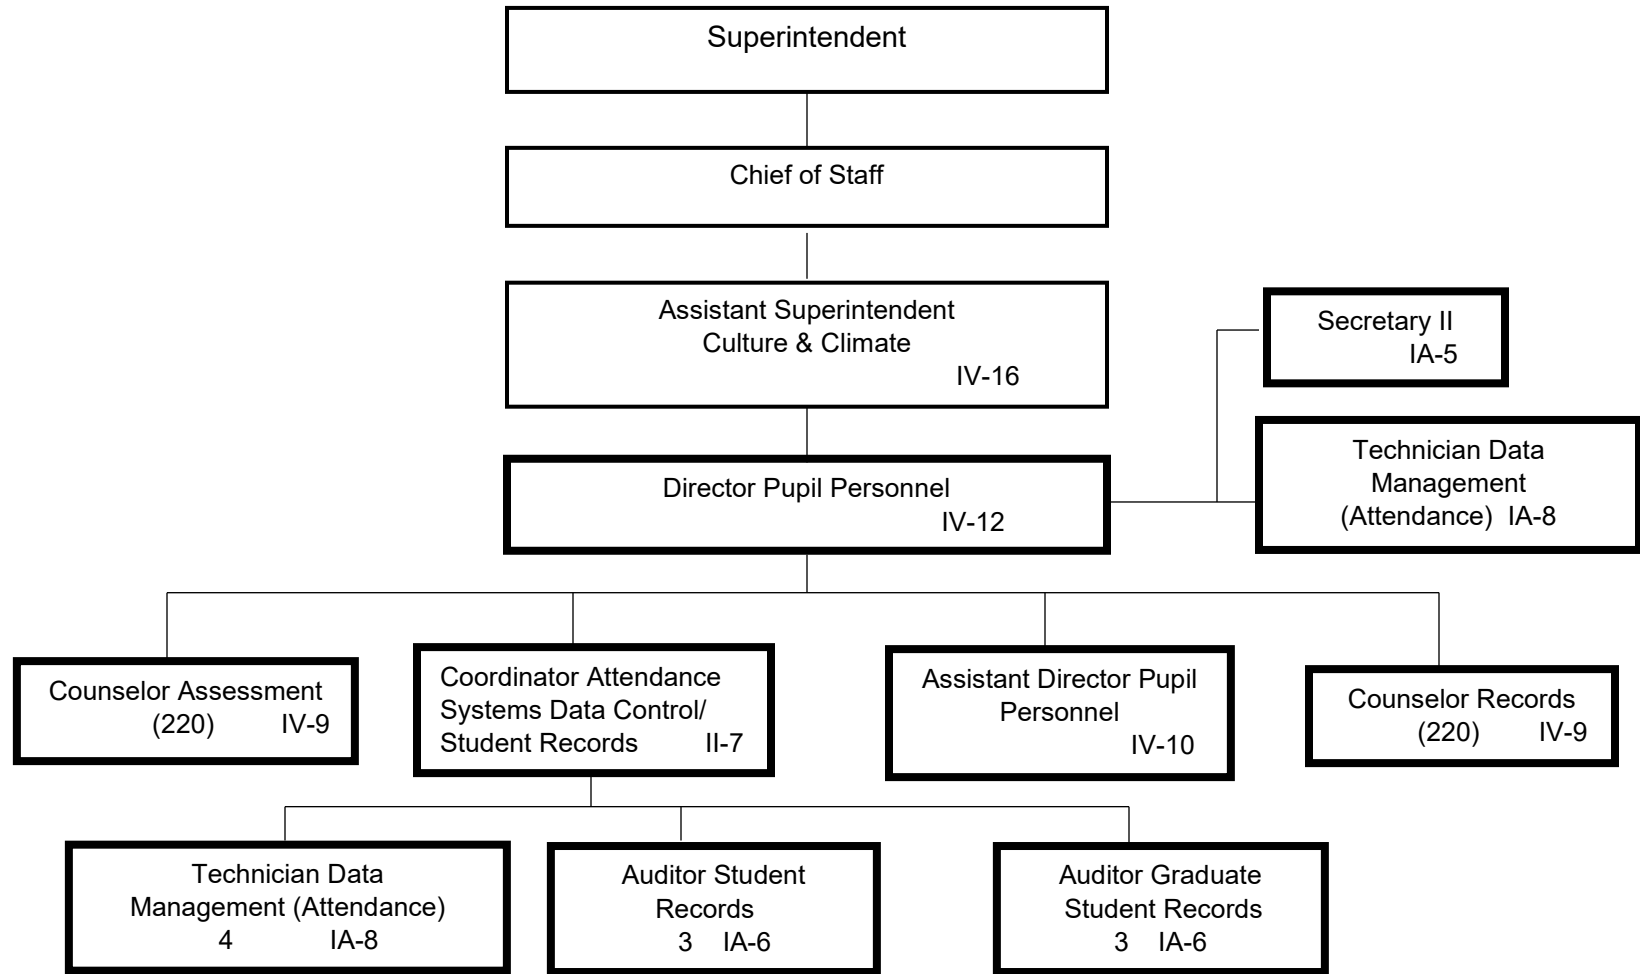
Superintendent

Chief of Staff

Assistant Superintendent Culture & Climate IV-16

Secretary II IA-5

Technician Data Management (Attendance) IA-8

Director Pupil Personnel IV-12

Counselor Assessment (220) IV-9

Coordinator Attendance Systems Data Control/ Student Records II-7

Assistant Director Pupil Personnel IV-10

Counselor Records (220) IV-9

Technician Data Management (Attendance) 4 IA-8

Auditor Student Records 3 IA-6

Auditor Graduate Student Records 3 IA-6